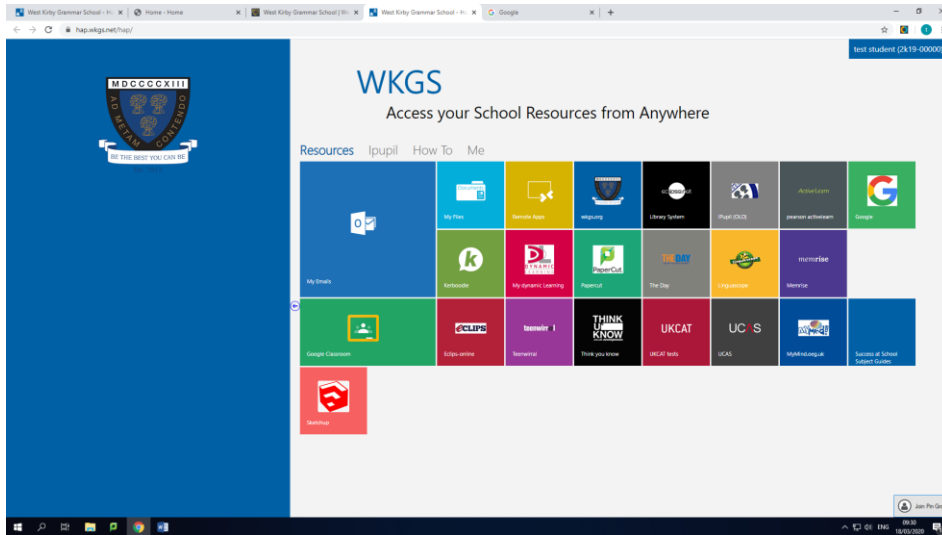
West Kirby Grammar School - Ho ×
Home - Home ×
West Kirby Grammar School | We ×
West Kirby Grammar School - Ho ×
Google ×
+

hap.wkgs.net/hap/

test student (2k19-00000)

MDCCCCXIII
AD METAM CONTENDO
BE THE BEST YOU CAN BE

WKGS
Access your School Resources from Anywhere

Resources Ipupil How To Me

O
My Emails

My Files

Remote Apps

wkgs.org

Library System

iPupil (OLD)

Activelearn
pearson activelearn

Google

Kerboodle

DYNAMIC
My dynamic Learning

PaperCut
Papercut

THE DAY
The Day

Linguascope

memrise
Memrise

Google Classroom

CLIPS
Eclips-online

Teenwirral

THINK YOU KNOW
Think you know

UKCAT
UKCAT tests

UCAS
UCAS

MyMind.org.uk

Success at School Subject Guides

Sketchup

Join Pin Gr

ENG 09:30 18/03/2020